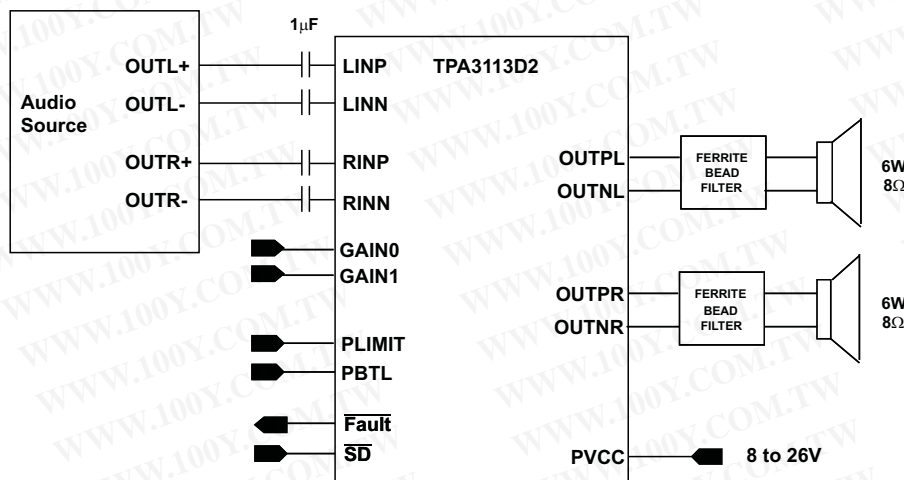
WWW.100Y.COM.TW

1μF

Audio Source

OUTL+

OUTL-

OUTR+

OUTR-

LINP

LINN

RINP

RINN

GAIN0

GAIN1

PLIMIT

PBTL

$\overline{\text{Fault}}$

$\overline{\text{SD}}$

TPA3113D2

OUTPL

OUTNL

OUTPR

OUTNR

PVCC

FERRITE BEAD FILTER

FERRITE BEAD FILTER

6W 8Ω

6W 8Ω

8 to 26V